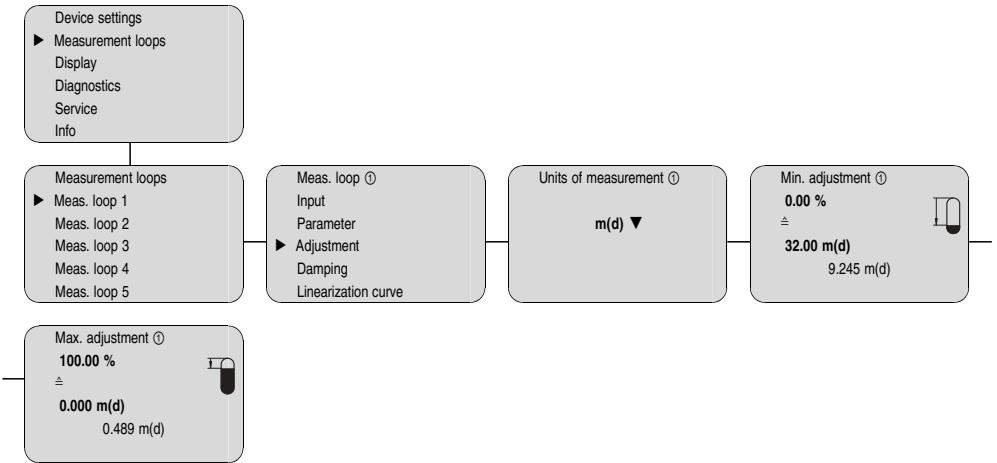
Device settings
▶ Measurement loops
Display
Diagnostics
Service
Info

Measurement loops
▶ Meas. loop 1
Meas. loop 2
Meas. loop 3
Meas. loop 4
Meas. loop 5

Meas. loop ①
Input
Parameter
▶ Adjustment
Damping
Linearization curve

Units of measurement ①
m(d) ▼

Min. adjustment ①
0.00 %
≙
32.00 m(d)
9.245 m(d)

Max. adjustment ①
100.00 %
≙
0.000 m(d)
0.489 m(d)